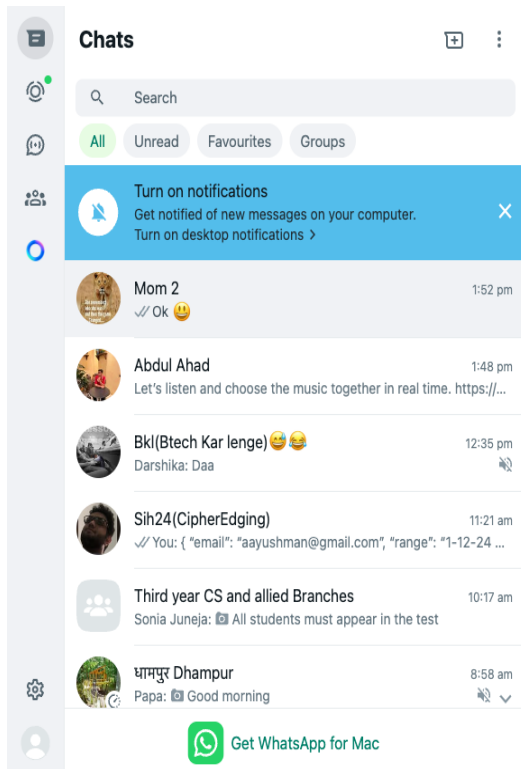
Chats

Search

All Unread Favourites Groups

Turn on notifications
Get notified of new messages on your computer.
Turn on desktop notifications >

Mom 2 1:52 pm
Ok 😃

Abdul Ahad 1:48 pm
Let's listen and choose the music together in real time. https://...

Bkl(Btech Kar lenge)😅😂 12:35 pm
Darshika: Daa

Sih24(CipherEdging) 11:21 am
You: { "email": "aayushman@gmail.com", "range": "1-12-24 ...

Third year CS and allied Branches 10:17 am
Sonia Juneja: All students must appear in the test

धामपुर Dhampur 8:58 am
Papa: Good morning

Get WhatsApp for Mac